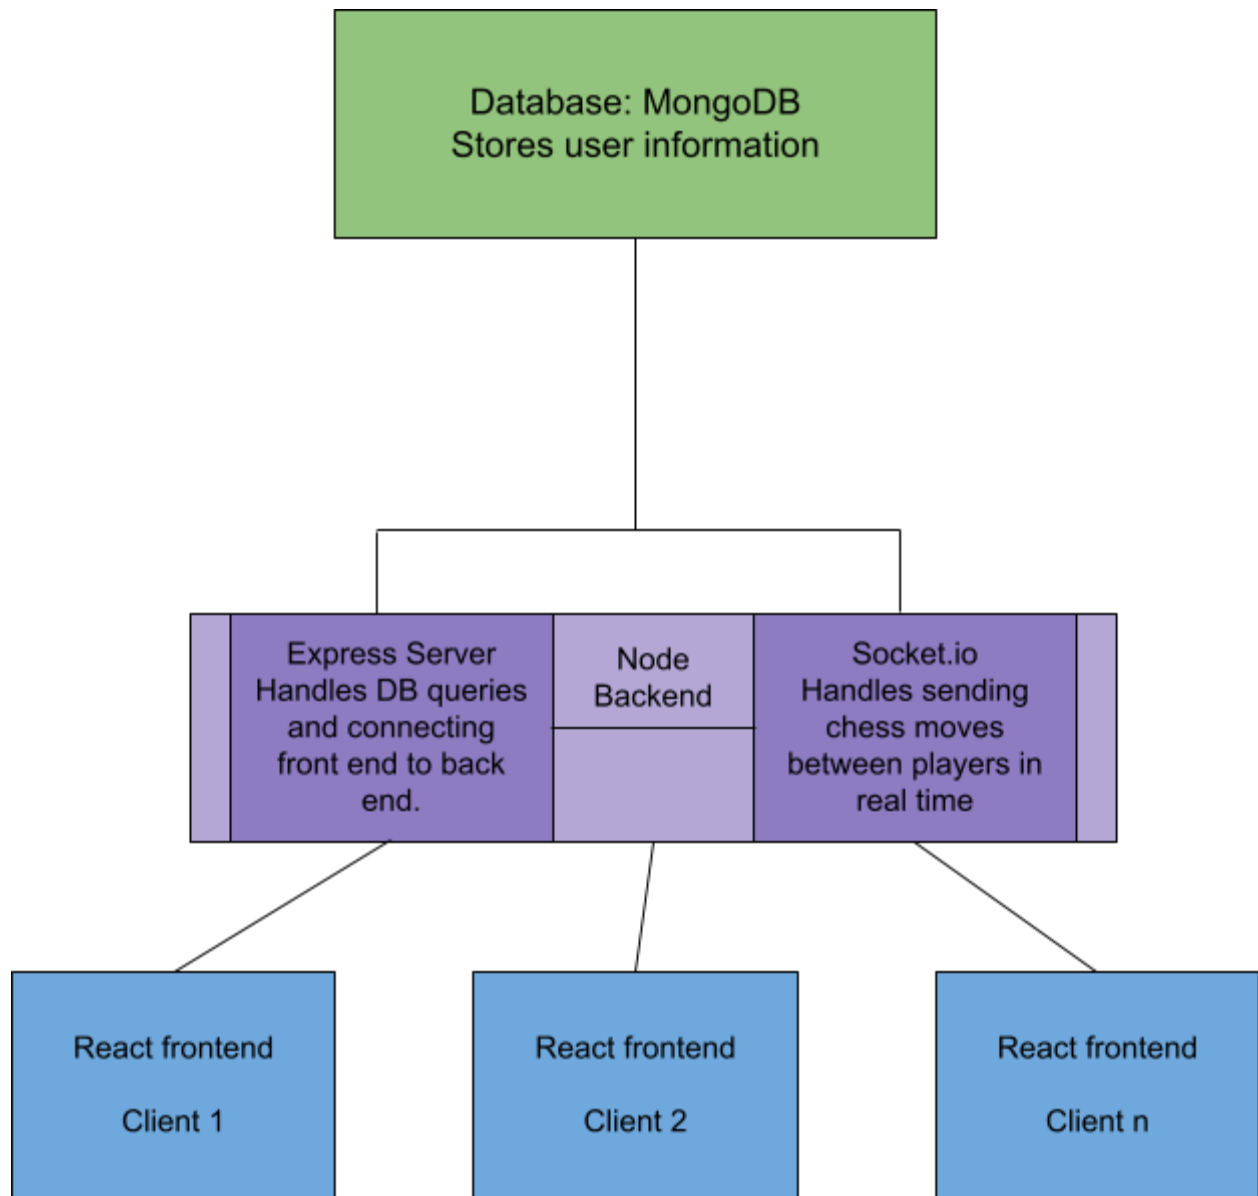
Database: MongoDB
Stores user information

Express Server
Handles DB queries and connecting front end to back end.

Node
Backend

Socket.io
Handles sending chess moves between players in real time

React frontend

Client 1

React frontend

Client 2

React frontend

Client n